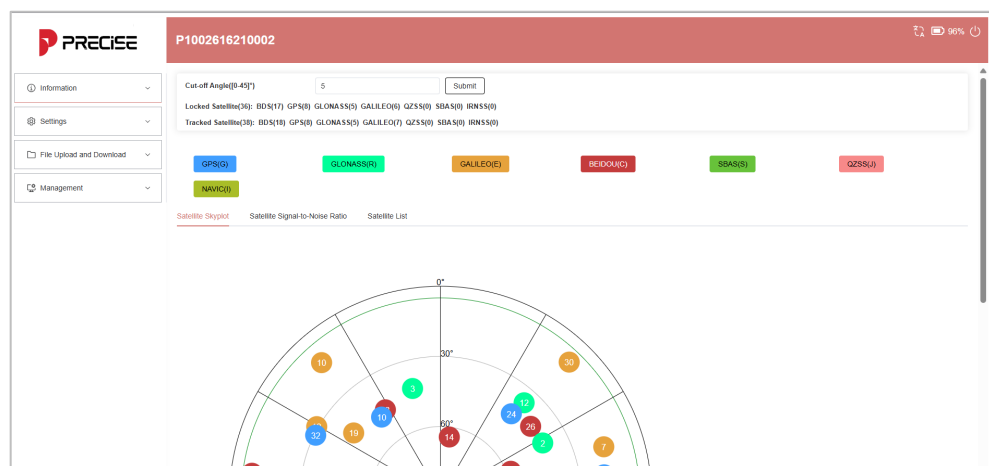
PRECISE

P1002616210002

96%

Information

Settings

File Upload and Download

Management

Cut-off Angle([0-45]°) 5 Submit

Locked Satellite(36): BDS(17) GPS(8) GLONASS(5) GALILEO(6) QZSS(0) SBAS(0) IRNSS(0)

Tracked Satellite(38): BDS(18) GPS(8) GLONASS(5) GALILEO(7) QZSS(0) SBAS(0) IRNSS(0)

GPS(G) GLONASS(R) GALILEO(E) BEIDOU(C) SBAS(S) QZSS(J)

NAVIC(I)

Satellite Skyplot Satellite Signal-to-Noise Ratio Satellite List

0°

30°

60°

10 30 3 12 10 24 26 32 19 14 2 7